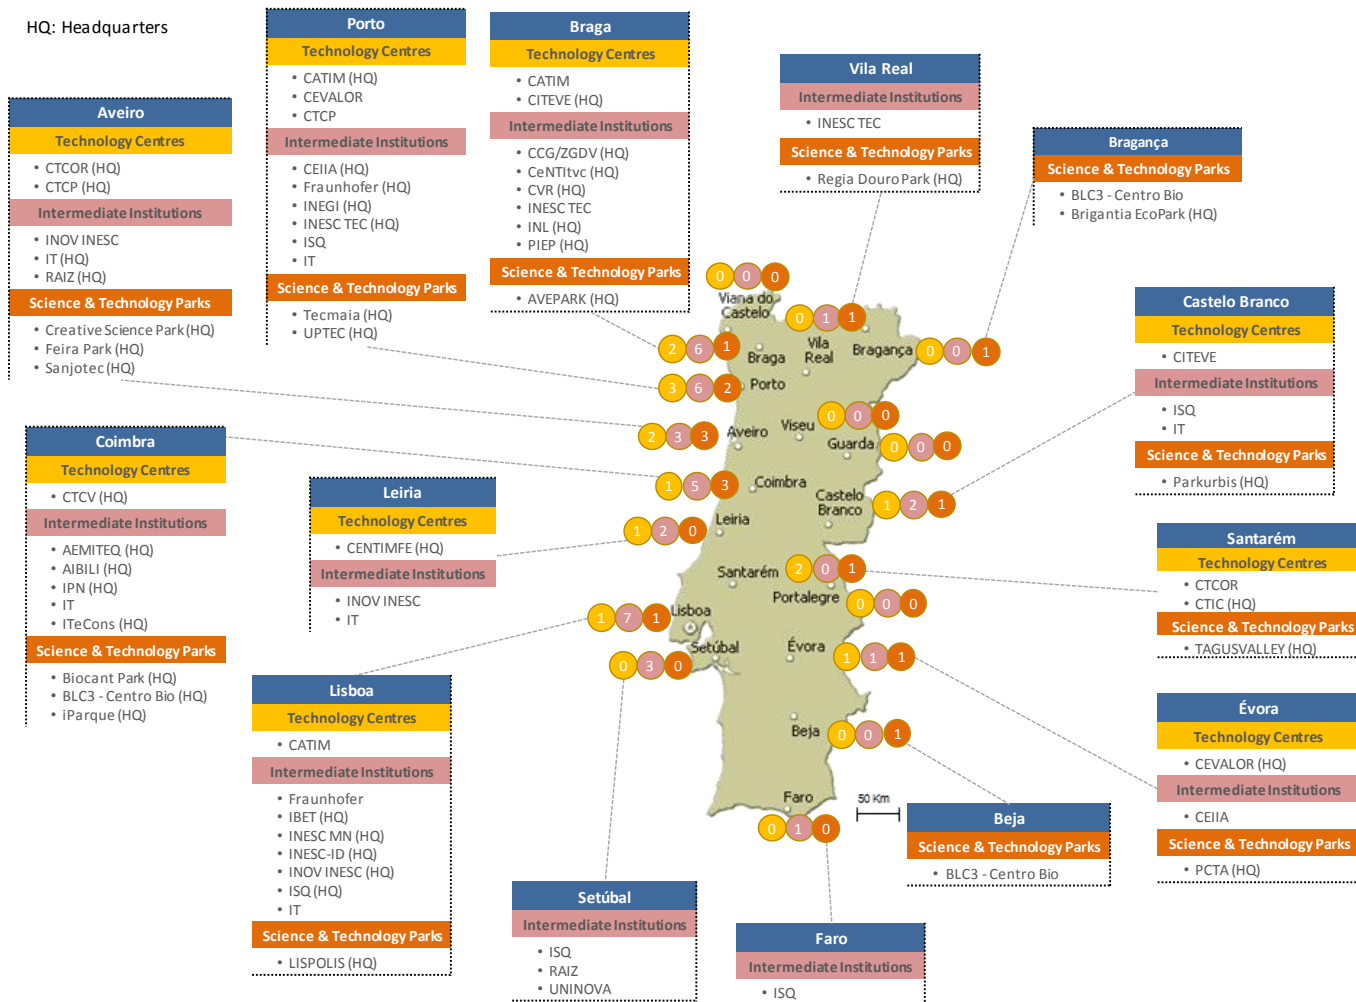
HQ: Headquarters

Aveiro
Technology Centres
• CTCOR (HQ)
• CTCP (HQ)
Intermediate Institutions
• INOV INESC
• IT (HQ)
• RAIZ (HQ)
Science & Technology Parks
• Creative Science Park (HQ)
• Feira Park (HQ)
• Sanjotec (HQ)

Porto
Technology Centres
• CATIM (HQ)
• CEVALOR
• CTCP
Intermediate Institutions
• CEIIA (HQ)
• Fraunhofer (HQ)
• INEGI (HQ)
• INESC TEC (HQ)
• ISQ
• IT
Science & Technology Parks
• Tecmaia (HQ)
• UPTEC (HQ)

Braga
Technology Centres
• CATIM
• CITEVE (HQ)
Intermediate Institutions
• CCG/ZGDV (HQ)
• CeNTItvc (HQ)
• CVR (HQ)
• INESC TEC
• INL (HQ)
• PIEP (HQ)
Science & Technology Parks
• AVEPARK (HQ)

Vila Real
Intermediate Institutions
• INESC TEC
Science & Technology Parks
• Regia Douro Park (HQ)

Bragança
Science & Technology Parks
• BLC3 - Centro Bio
• Brigantia EcoPark (HQ)

Castelo Branco
Technology Centres
• CITEVE
Intermediate Institutions
• ISQ
• IT
Science & Technology Parks
• Parkurbis (HQ)

Coimbra
Technology Centres
• CTCV (HQ)
Intermediate Institutions
• AEMITEQ (HQ)
• AIBILI (HQ)
• IPN (HQ)
• IT
• ITeCons (HQ)
Science & Technology Parks
• Biocant Park (HQ)
• BLC3 - Centro Bio (HQ)
• iParque (HQ)

Leiria
Technology Centres
• CENTIMFE (HQ)
Intermediate Institutions
• INOV INESC
• IT

Santarém
Technology Centres
• CTCOR
• CTIC (HQ)
Science & Technology Parks
• TAGUSVALLEY (HQ)

Lisboa
Technology Centres
• CATIM
Intermediate Institutions
• Fraunhofer
• IBET (HQ)
• INESC MN (HQ)
• INESC-ID (HQ)
• INOV INESC (HQ)
• ISQ (HQ)
• IT
Science & Technology Parks
• LISPOLIS (HQ)

Évora
Technology Centres
• CEVALOR (HQ)
Intermediate Institutions
• CEIIA
Science & Technology Parks
• PCTA (HQ)

Beja
Science & Technology Parks
• BLC3 - Centro Bio

Setúbal
Intermediate Institutions
• ISQ
• RAIZ
• UNINOVA

Faro
Intermediate Institutions
• ISQ

Viana do Castelo 0 0 0
Braga 2 6 1
Vila Real 0 1 1
Bragança 0 0 1
Porto 3 6 2
Aveiro 2 3 3
Viseu 0 0 0
Guarda 0 0 0
Coimbra 1 5 3
Castelo Branco 1 2 1
Leiria 1 2 0
Santarém 2 0 1
Portalegre 0 0 0
Lisboa 1 7 1
Setúbal 0 3 0
Évora 1 1 1
Beja 0 0 1
Faro 0 1 0
50 Km